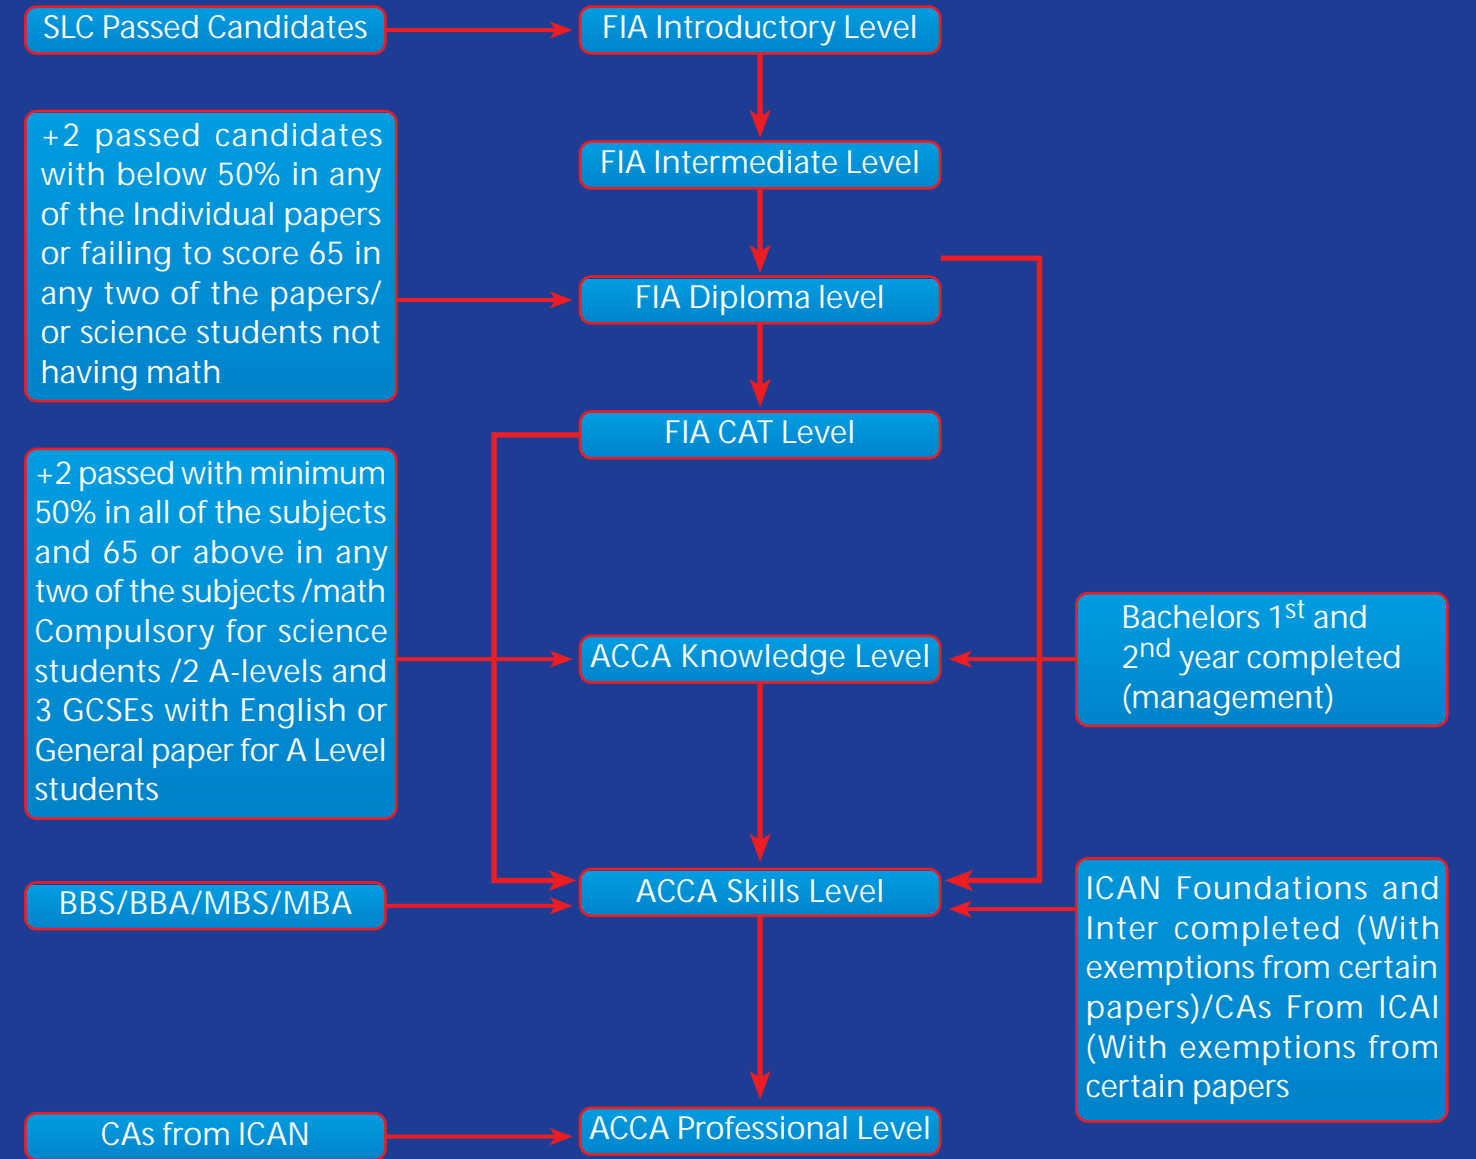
SLC Passed Candidates

FIA Introductory Level

+2 passed candidates with below 50% in any of the Individual papers or failing to score 65 in any two of the papers/ or science students not having math

FIA Intermediate Level

FIA Diploma level

FIA CAT Level

+2 passed with minimum 50% in all of the subjects and 65 or above in any two of the subjects /math Compulsory for science students /2 A-levels and 3 GCSEs with English or General paper for A Level students

ACCA Knowledge Level

Bachelors 1$^{st}$ and 2$^{nd}$ year completed (management)

BBS/BBA/MBS/MBA

ACCA Skills Level

ICAN Foundations and Inter completed (With exemptions from certain papers)/CAs From ICAI (With exemptions from certain papers

CAs from ICAN

ACCA Professional Level